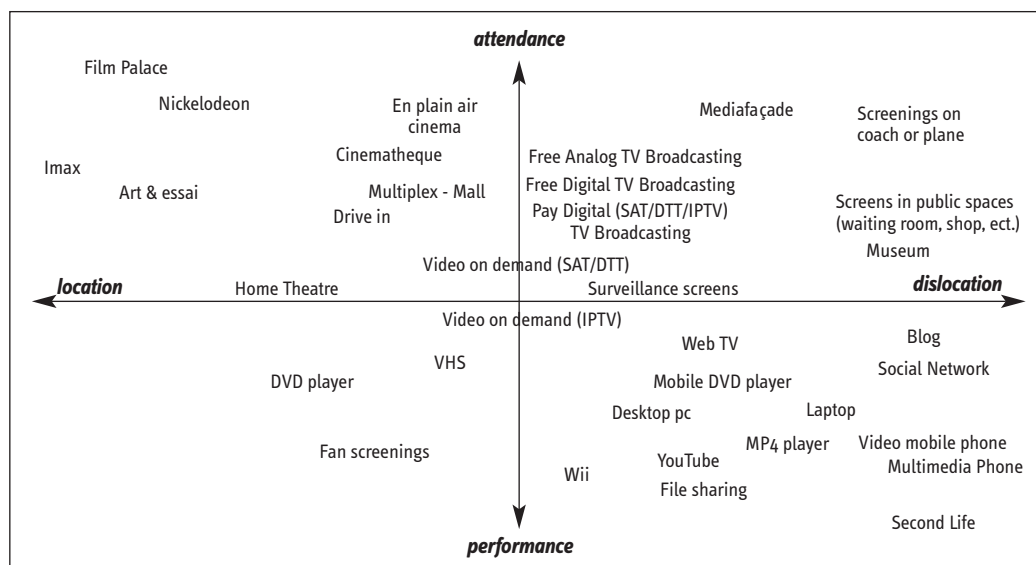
attendance

Film Palace

Nickelodeon

En plain air cinema

Mediafaçade

Screenings on coach or plane

Imax

Art & essai

Cinematheque

Free Analog TV Broadcasting

Free Digital TV Broadcasting

Multiplex - Mall

Drive in

Pay Digital (SAT/DTT/IPTV) TV Broadcasting

Screens in public spaces (waiting room, shop, ect.)

Museum

Video on demand (SAT/DTT)

location

Home Theatre

Surveillance screens

dislocation

Video on demand (IPTV)

Blog

Web TV

VHS

Social Network

DVD player

Mobile DVD player

Desktop pc

Laptop

Fan screenings

MP4 player

Video mobile phone

Multimedia Phone

YouTube

Wii

File sharing

Second Life

performance